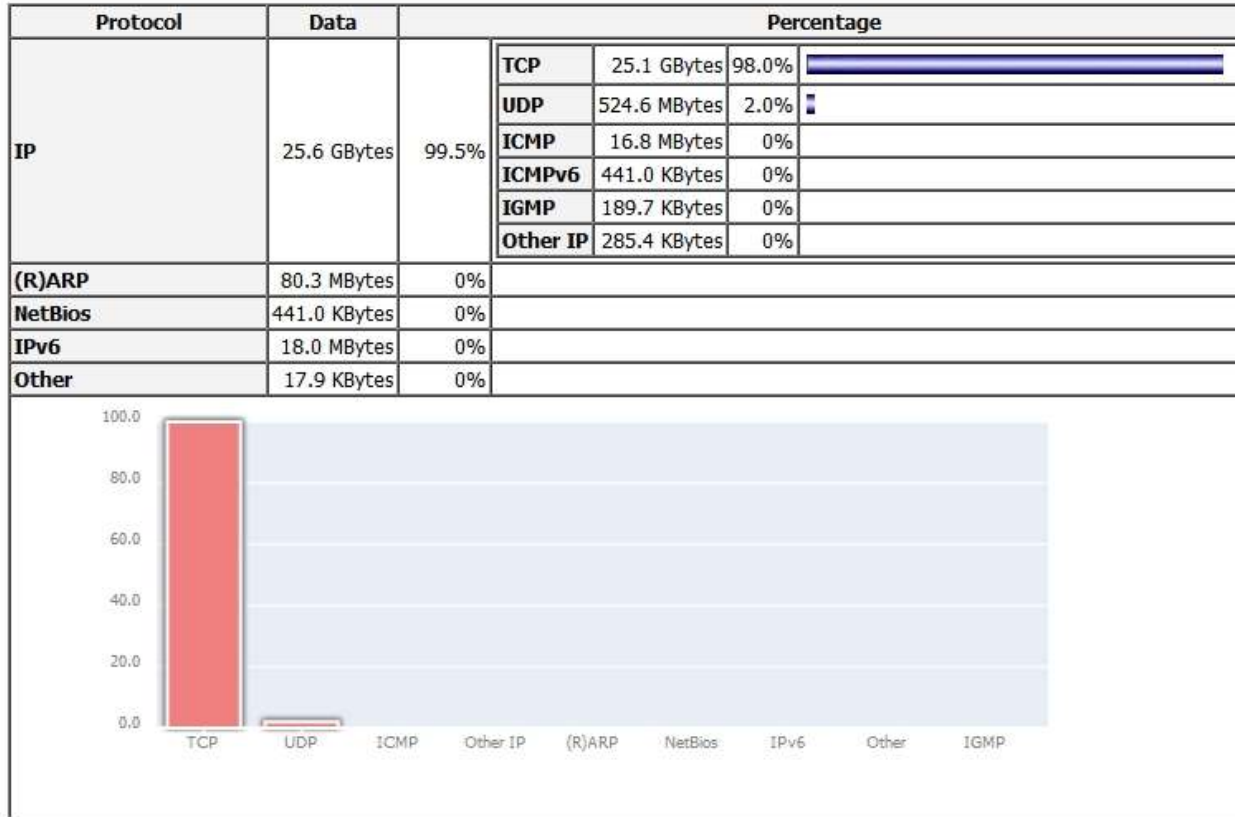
| Protocol | Data | Percentage | | | | |
|---|---|---|---|---|---|---|
| IP | 25.6 GBytes | 99.5% | TCP | 25.1 GBytes | 98.0% | |
| | | | UDP | 524.6 MBytes | 2.0% | |
| | | | ICMP | 16.8 MBytes | 0% | |
| | | | ICMPv6 | 441.0 KBytes | 0% | |
| | | | IGMP | 189.7 KBytes | 0% | |
| | | | Other IP | 285.4 KBytes | 0% | |
| (R)ARP | 80.3 MBytes | 0% | | | | |
| NetBios | 441.0 KBytes | 0% | | | | |
| IPv6 | 18.0 MBytes | 0% | | | | |
| Other | 17.9 KBytes | 0% | | | | |

100.0
80.0
60.0
40.0
20.0
0.0
TCP UDP ICMP Other IP (R)ARP NetBios IPv6 Other IGMP